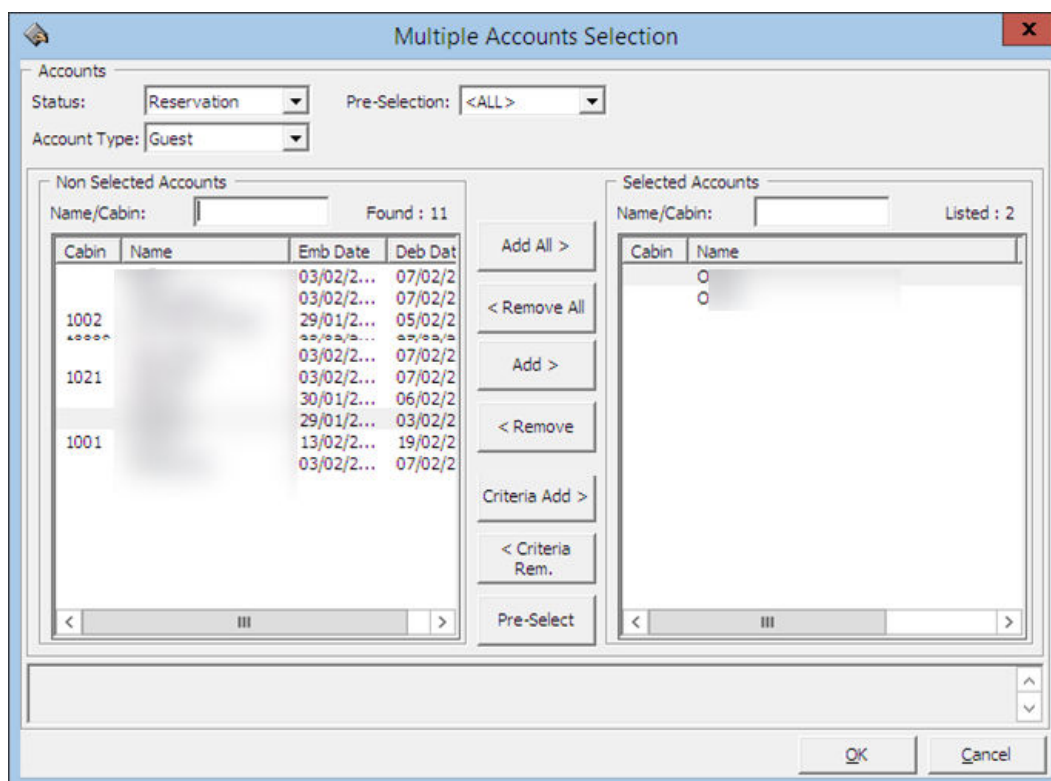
Multiple Accounts Selection

Accounts
Status: Reservation
Pre-Selection: <ALL>
Account Type: Guest

Non Selected Accounts
Name/Cabin:
Found : 11

| Cabin | Name | Emb Date | Deb Dat |
|---|---|---|---|
| | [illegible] | 03/02/2... | 07/02/2 |
| | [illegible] | 03/02/2... | 07/02/2 |
| 1002 | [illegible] | 29/01/2... | 05/02/2 |
| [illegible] | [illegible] | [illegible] | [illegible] |
| | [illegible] | 03/02/2... | 07/02/2 |
| 1021 | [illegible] | 03/02/2... | 07/02/2 |
| | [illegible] | 30/01/2... | 06/02/2 |
| | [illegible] | 29/01/2... | 03/02/2 |
| 1001 | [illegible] | 13/02/2... | 19/02/2 |
| | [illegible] | 03/02/2... | 07/02/2 |

Add All >
< Remove All
Add >
< Remove
Criteria Add >
< Criteria Rem.
Pre-Select

Selected Accounts
Name/Cabin:
Listed : 2

| Cabin | Name |
|---|---|
| | O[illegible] |
| | O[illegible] |

OK
Cancel